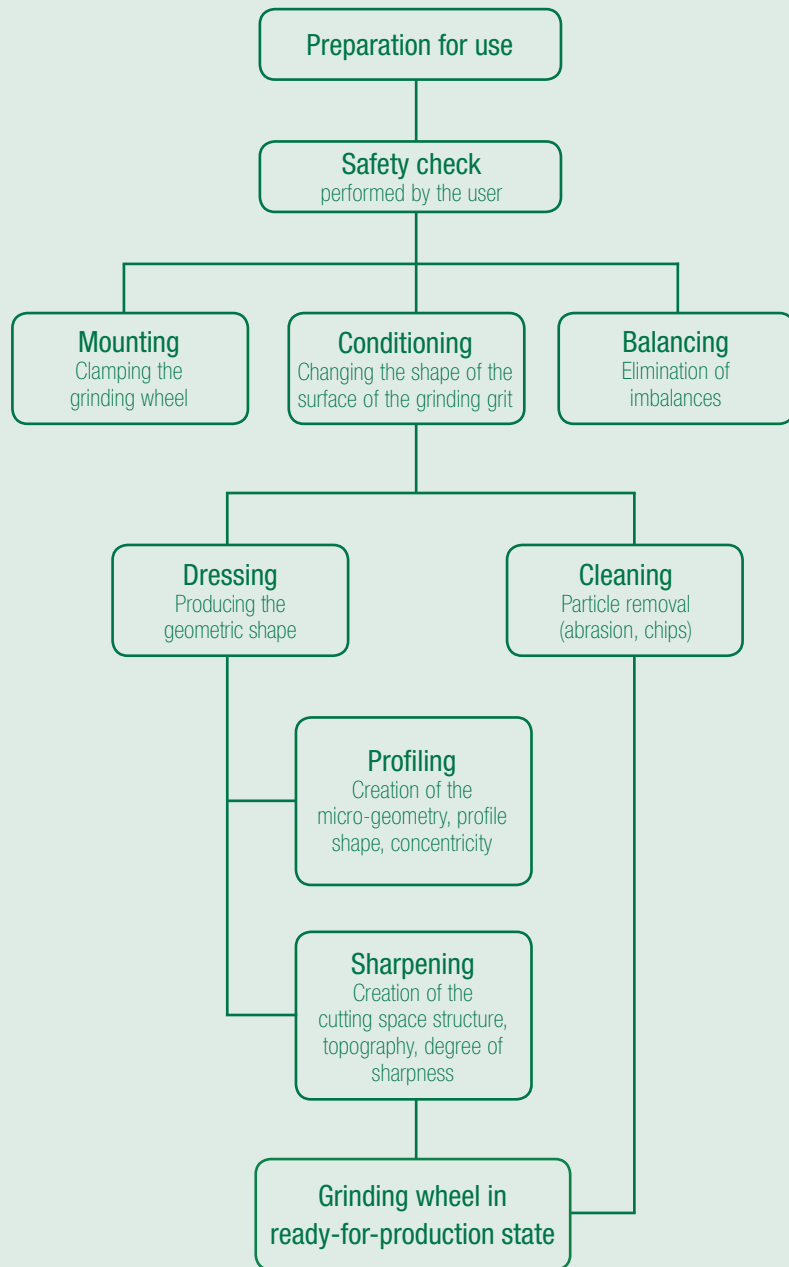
Preparation for use

Safety check
performed by the user

Mounting
Clamping the grinding wheel

Conditioning
Changing the shape of the surface of the grinding grit

Balancing
Elimination of imbalances

Dressing
Producing the geometric shape

Cleaning
Particle removal (abrasion, chips)

Profiling
Creation of the micro-geometry, profile shape, concentricity

Sharpening
Creation of the cutting space structure, topography, degree of sharpness

Grinding wheel in ready-for-production state